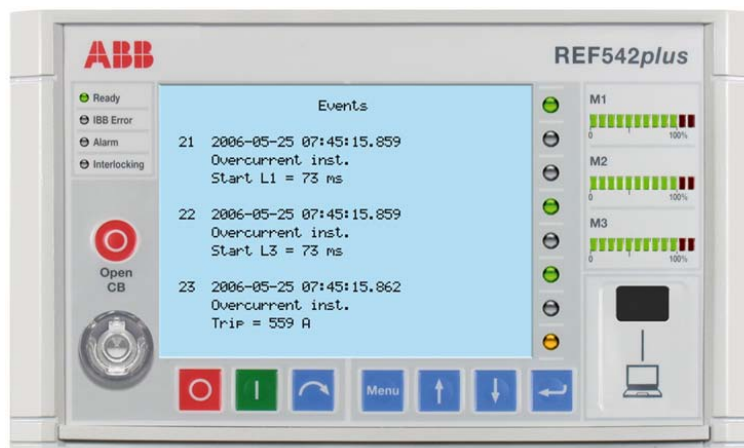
ABB

REF542plus

Ready
IBB Error
Alarm
Interlocking

Open CB

Events

21 2006-05-25 07:45:15.859
Overcurrent inst.
Start L1 = 73 ms

22 2006-05-25 07:45:15.859
Overcurrent inst.
Start L3 = 73 ms

23 2006-05-25 07:45:15.862
Overcurrent inst.
Trip = 559 A

M1
0 1 100%

M2
0 1 100%

M3
0 1 100%

Menu